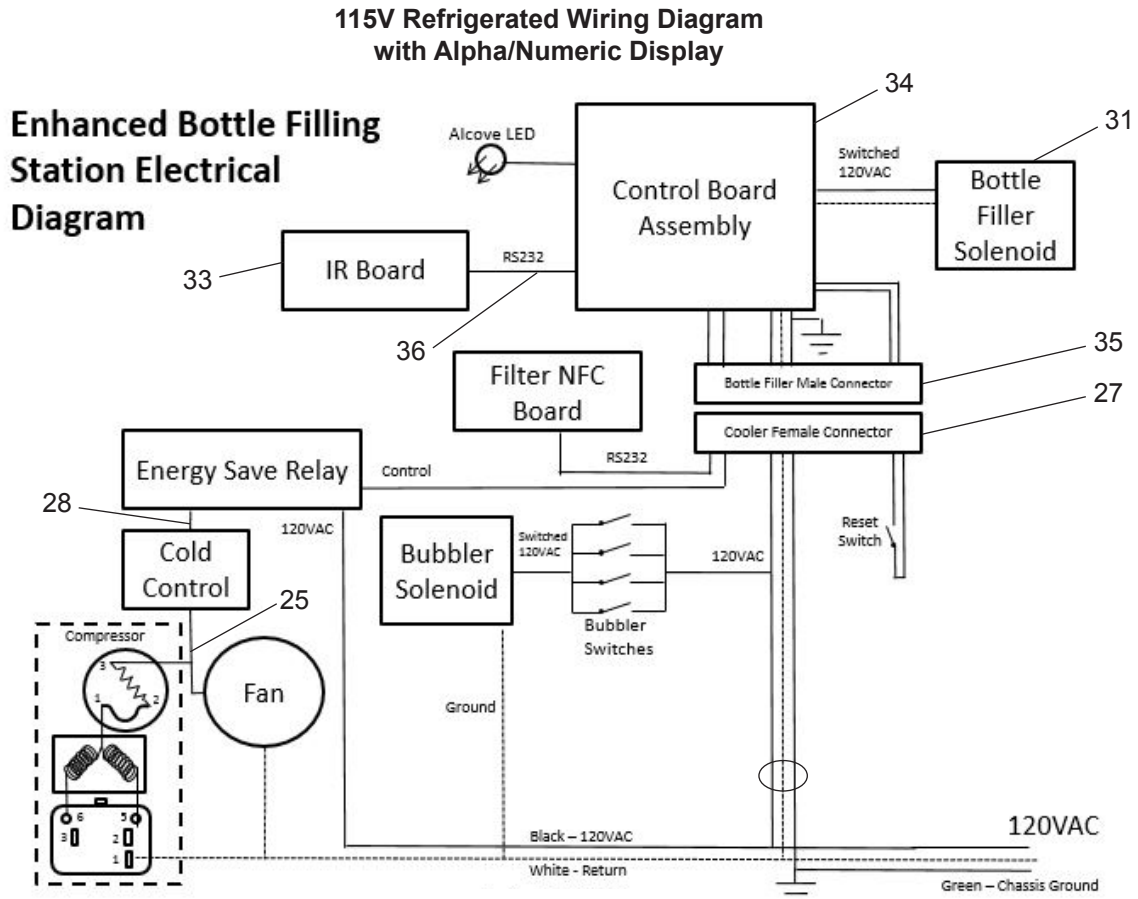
115V Refrigerated Wiring Diagram with Alpha/Numeric Display

Enhanced Bottle Filling Station Electrical Diagram

34

31

Alcove LED

Control Board Assembly

Switched 120VAC

Bottle Filler Solenoid

33

IR Board

RS232

36

Filter NFC Board

35

Bottle Filler Male Connector

27

Cooler Female Connector

Energy Save Relay

Control

RS232

28

120VAC

Cold Control

Bubbler Solenoid

Switched 120VAC

120VAC

Reset Switch

25

Compressor

3

1

2

Fan

Bubbler Switches

Ground

6

5

3

2

1

Black – 120VAC

120VAC

White - Return

Green – Chassis Ground